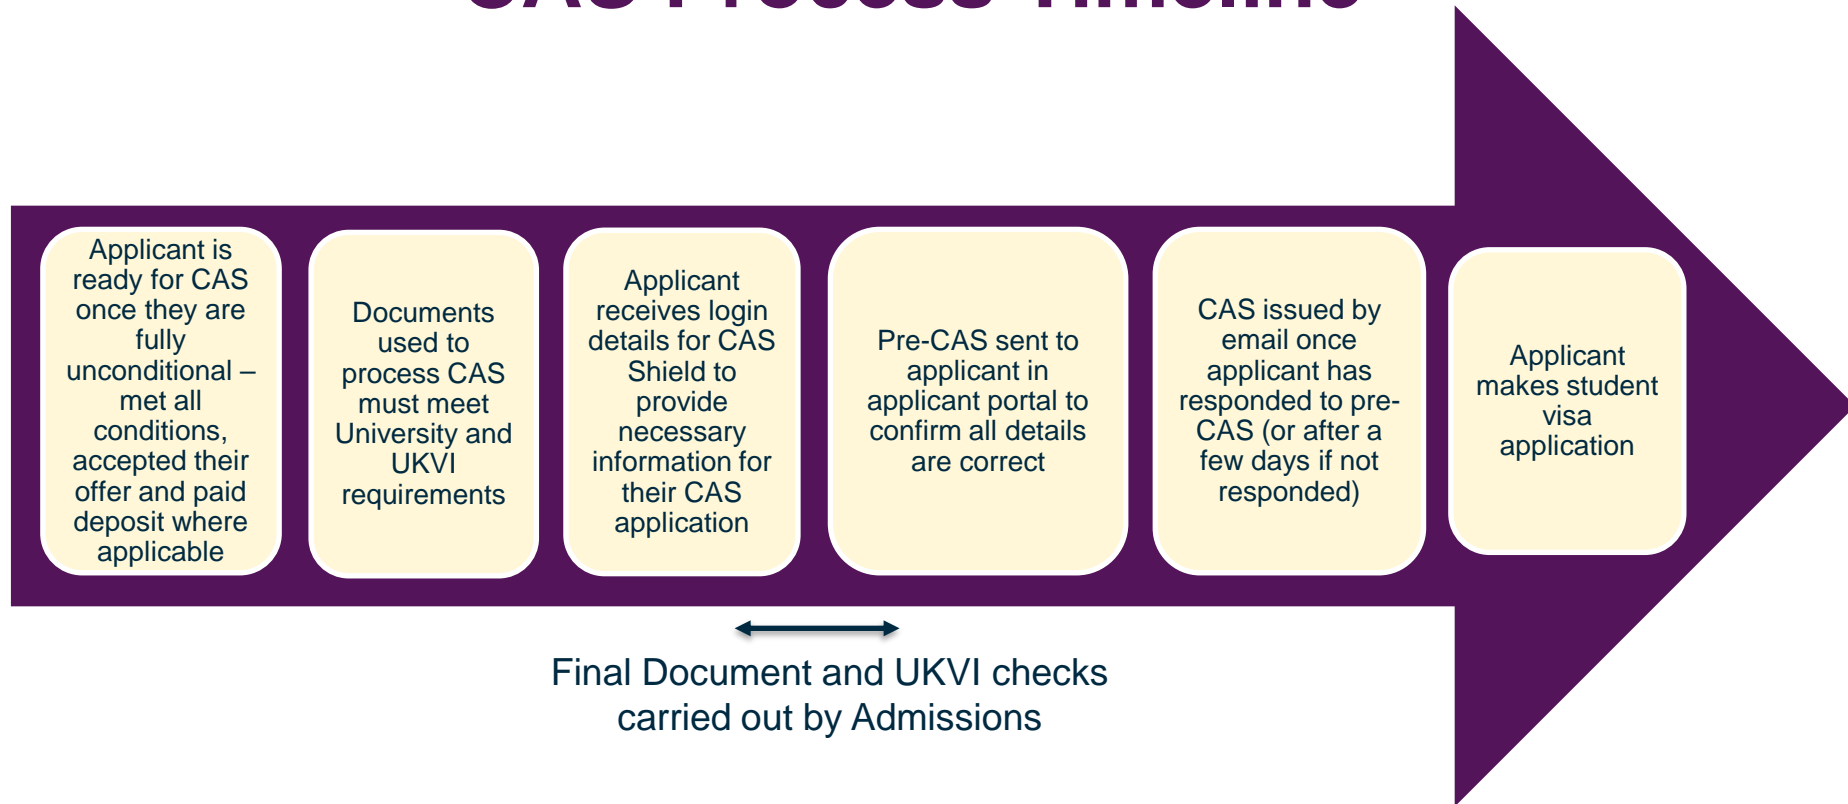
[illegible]

Applicant is ready for CAS once they are fully unconditional – met all conditions, accepted their offer and paid deposit where applicable

Documents used to process CAS must meet University and UKVI requirements

Applicant receives login details for CAS Shield to provide necessary information for their CAS application

Pre-CAS sent to applicant in applicant portal to confirm all details are correct

CAS issued by email once applicant has responded to pre-CAS (or after a few days if not responded)

Applicant makes student visa application

Final Document and UKVI checks carried out by Admissions